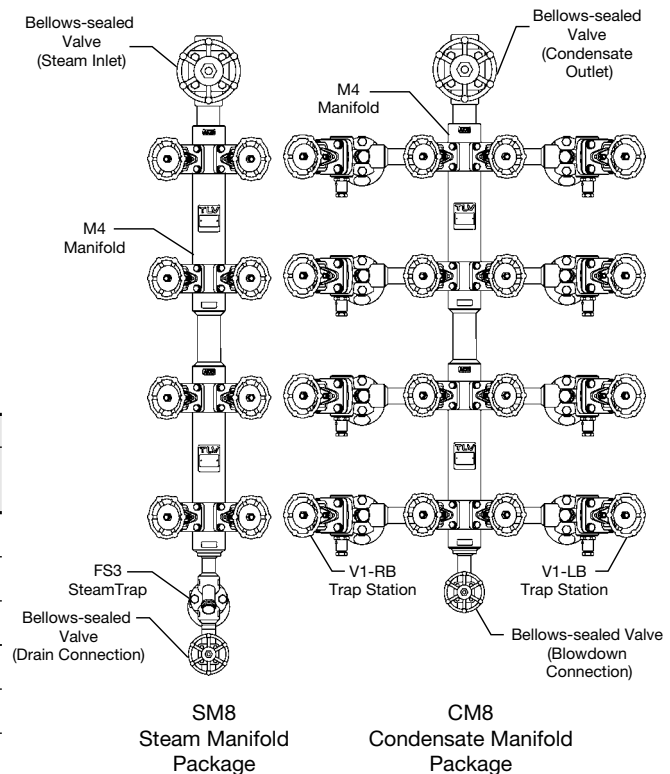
Bellows-sealed Valve (Steam Inlet)

Bellows-sealed Valve (Condensate Outlet)

M4 Manifold

TLV

M4 Manifold

TLV

TLV

TLV

FS3 SteamTrap

Bellows-sealed Valve (Drain Connection)

V1-RB Trap Station

V1-LB Trap Station

Bellows-sealed Valve (Blowdown Connection)

SM8 Steam Manifold Package

CM8 Condensate Manifold Package